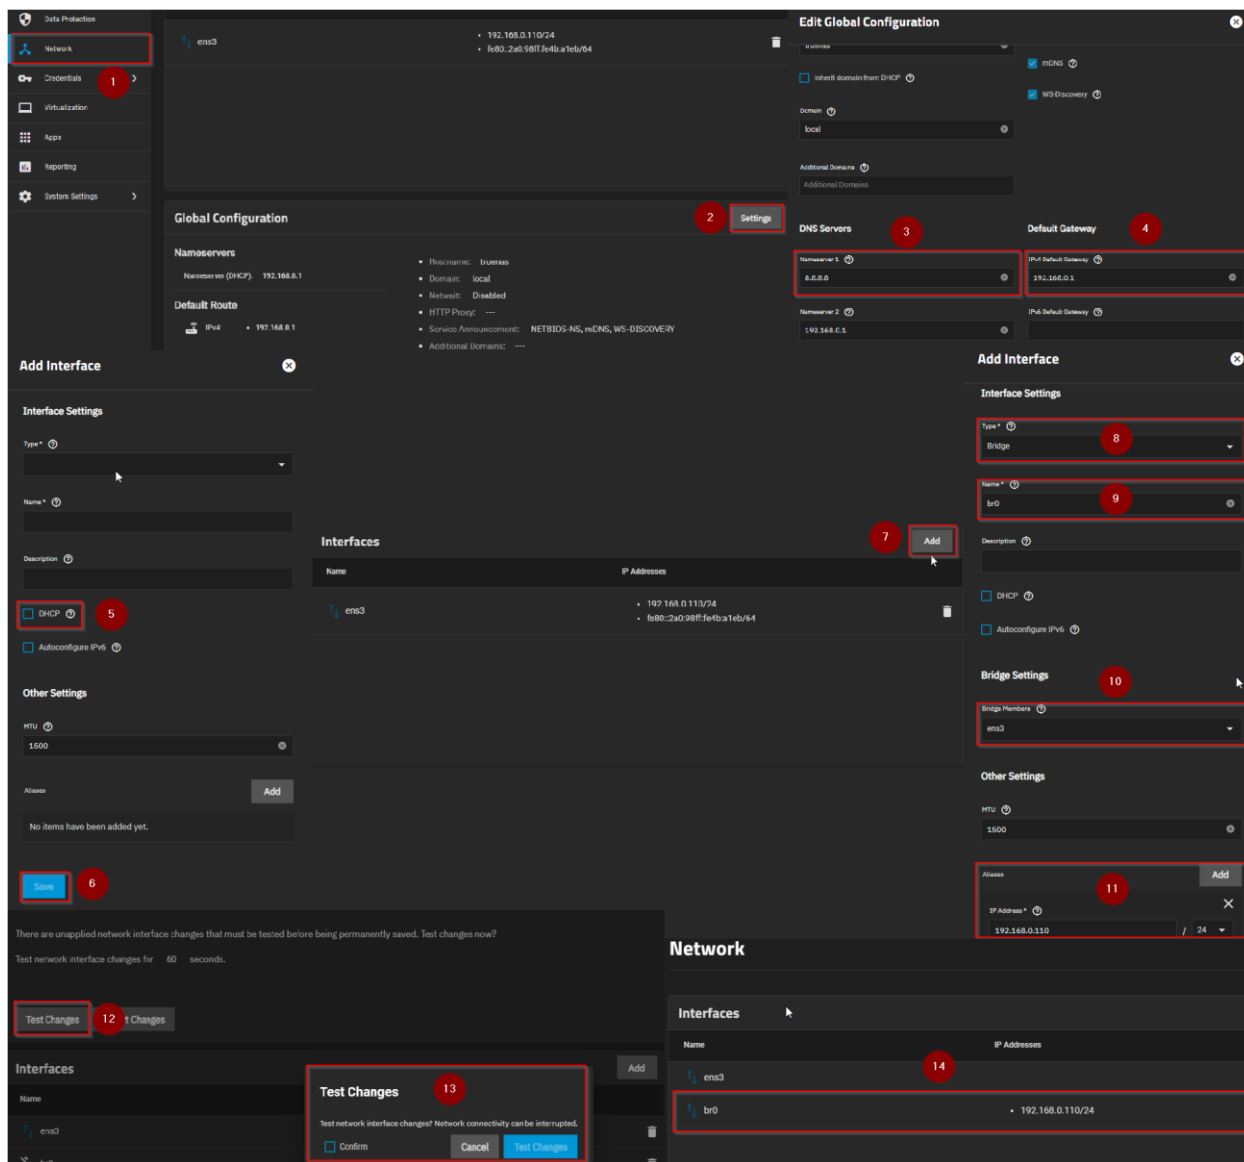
Data Protection
Network
Credentials
1
Virtualization
Apps
Reporting
System Settings

ens3
• 192.168.0.110/24
• fe80::2a0:98ff:fe4b:a1eb/64

Global Configuration
2
Settings

Nameservers
Nameserver (DHCP): 192.168.0.1

Default Route
IPv4: • 192.168.0.1

• Hostname: truenas
• Domain: local
• Netwait: Disabled
• HTTP Proxy: ---
• Service Announcement: NETBIOS-NS, mDNS, WS-DISCOVERY
• Additional Domains: ---

Edit Global Configuration
truenas
Inherit domain from DHCP
Domain
local
Additional Domains
Additional Domains
mDNS
WS-Discovery

DNS Servers
3
Nameserver 1
8.8.8.8
Nameserver 2
192.168.0.1

Default Gateway
4
IPv4 Default Gateway
192.168.0.1
IPv6 Default Gateway

Add Interface
Interface Settings
Type*
Name*
Description
DHCP
5
Autoconfigure IPv6
Other Settings
MTU
1500
Aliases
Add
No items have been added yet.
Save
6

Interfaces
7
Add
Name
IP Addresses
ens3
• 192.168.0.110/24
• fe80::2a0:98ff:fe4b:a1eb/64

Add Interface
Interface Settings
Type*
Bridge
8
Name*
br0
9
Description
DHCP
Autoconfigure IPv6
Bridge Settings
10
Bridge Members
ens3
Other Settings
MTU
1500
Aliases
Add
11
IP Address*
192.168.0.110
/ 24

There are unapplied network interface changes that must be tested before being permanently saved. Test changes now?
Test network interface changes for 60 seconds.
Test Changes
12
t Changes

Interfaces
Add
Name
ens3

Test Changes
13
Test network interface changes? Network connectivity can be interrupted.
Confirm
Cancel
Test Changes

Network
Interfaces
Name
IP Addresses
ens3
14
br0
• 192.168.0.110/24